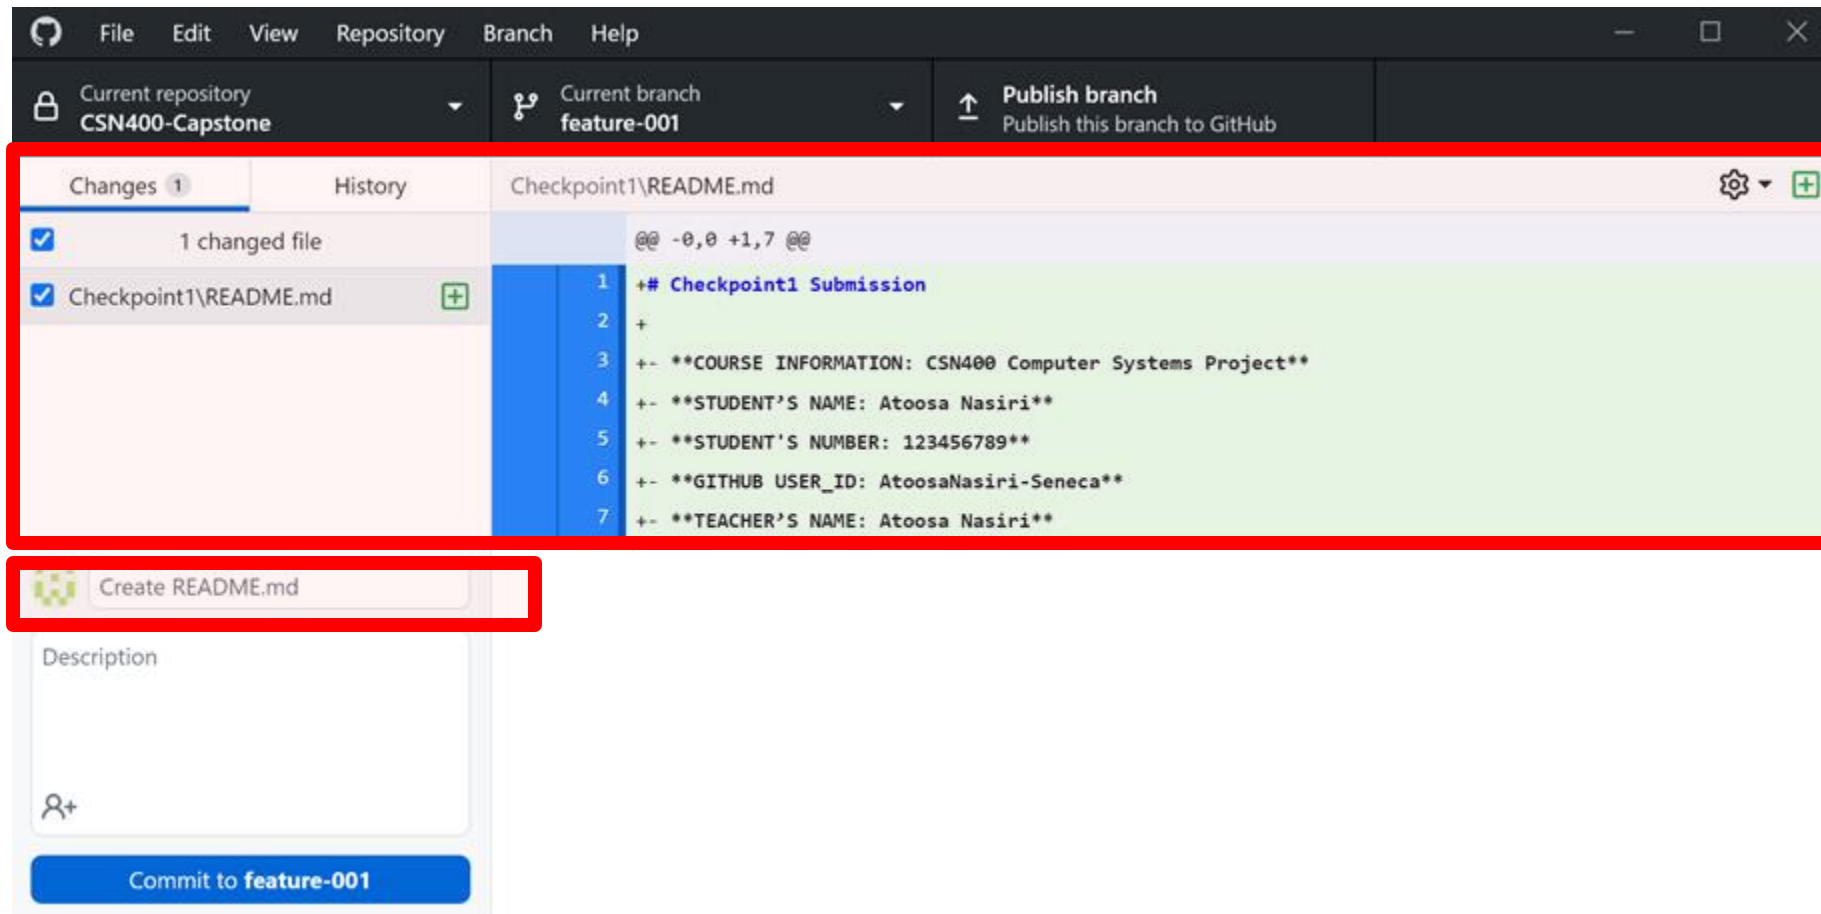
File Edit View Repository Branch Help

Current repository
CSN400-Capstone

Current branch
feature-001

Publish branch
Publish this branch to GitHub

Changes 1 History

Checkpoint1\README.md

1 changed file

Checkpoint1\README.md

@@ -0,0 +1,7 @@
1 +# Checkpoint1 Submission
2 +
3 +- **COURSE INFORMATION: CSN400 Computer Systems Project**
4 +- **STUDENT'S NAME: Atoosa Nasiri**
5 +- **STUDENT'S NUMBER: 123456789**
6 +- **GITHUB USER_ID: AtoosaNasiri-Seneca**
7 +- **TEACHER'S NAME: Atoosa Nasiri**

Create README.md

Description

Commit to feature-001